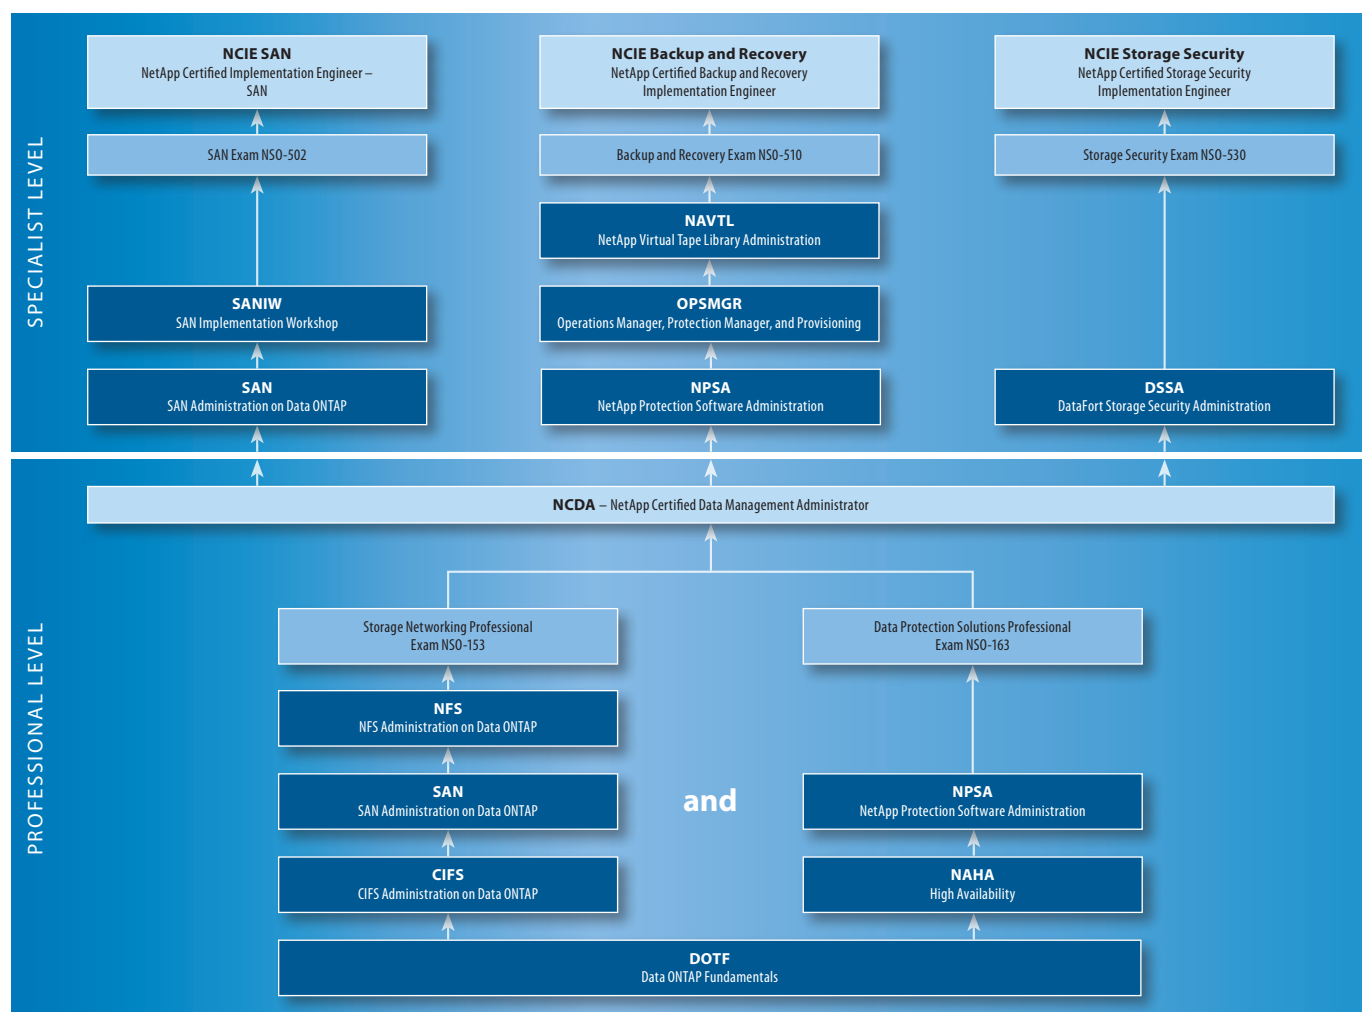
SPECIALIST LEVEL

NCIE SAN
NetApp Certified Implementation Engineer – SAN

SAN Exam NS0-502

SANIW
SAN Implementation Workshop

SAN
SAN Administration on Data ONTAP

NCIE Backup and Recovery
NetApp Certified Backup and Recovery Implementation Engineer

Backup and Recovery Exam NS0-510

NAVTL
NetApp Virtual Tape Library Administration

OPSMGR
Operations Manager, Protection Manager, and Provisioning

NPSA
NetApp Protection Software Administration

NCIE Storage Security
NetApp Certified Storage Security Implementation Engineer

Storage Security Exam NS0-530

DSSA
DataFort Storage Security Administration

PROFESSIONAL LEVEL

NCDA – NetApp Certified Data Management Administrator

Storage Networking Professional
Exam NS0-153

NFS
NFS Administration on Data ONTAP

SAN
SAN Administration on Data ONTAP

CIFS
CIFS Administration on Data ONTAP

and

Data Protection Solutions Professional
Exam NS0-163

NPSA
NetApp Protection Software Administration

NAHA
High Availability

DOTF
Data ONTAP Fundamentals